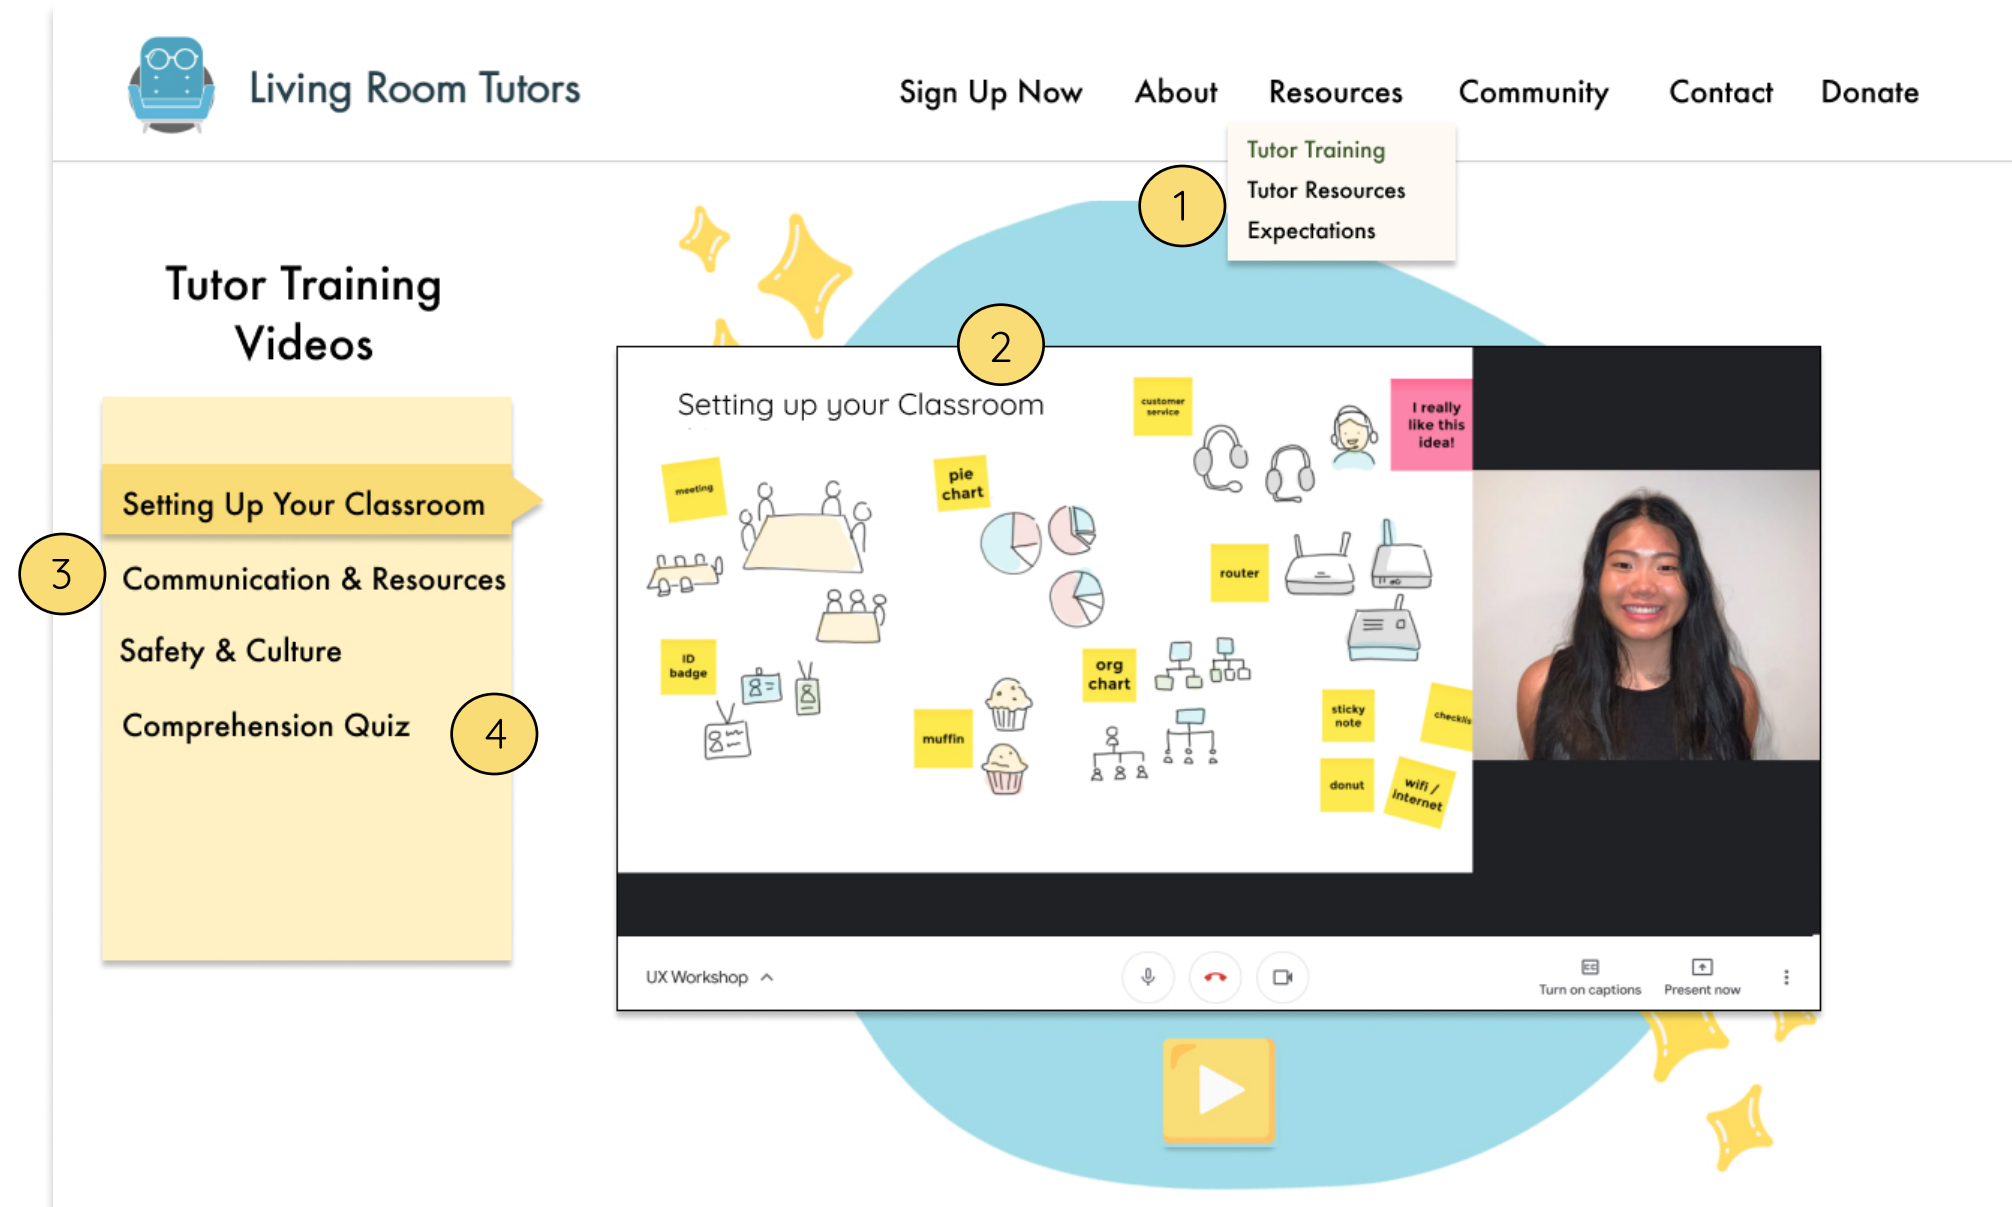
Living Room Tutors

Sign Up Now About Resources Community Contact Donate

Tutor Training
Tutor Resources
Expectations

1

Tutor Training Videos

Setting Up Your Classroom

3

Communication & Resources

Safety & Culture

Comprehension Quiz

4

2

Setting up your Classroom

customer service

I really like this idea!

meeting

pie chart

router

ID badge

org chart

muffin

sticky note

checklis

donut

wifi / internet

UX Workshop

Turn on captions

Present now